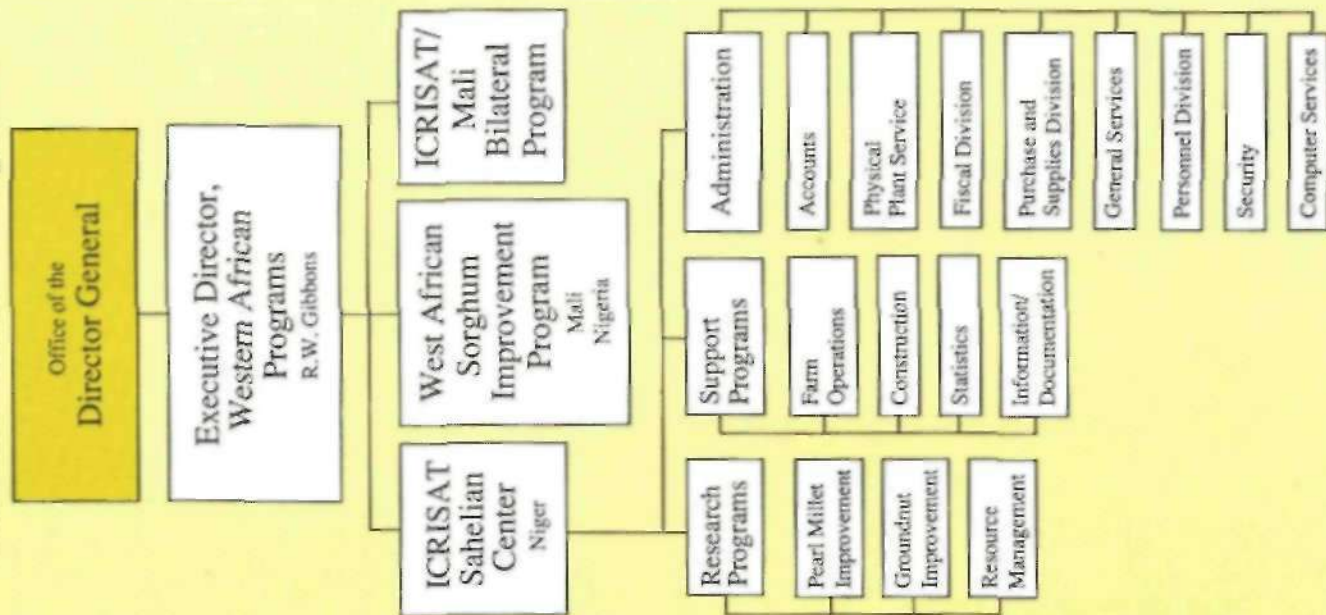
Office of the Director General

Executive Director, *Western African* Programs R.W. Gibbons

ICRISAT Sahelian Center Niger

West African Sorghum Improvement Program Mali Nigeria

ICRISAT/ Mali Bilateral Program

Research Programs

Pearl Millet Improvement

Groundnut Improvement

Resource Management

Support Programs

Farm Operations

Construction

Statistics

Information/ Documentation

Administration

Accounts

Physical Plant Service

Fiscal Division

Purchase and Supplies Division

General Services

Personnel Division

Security

Computer Services